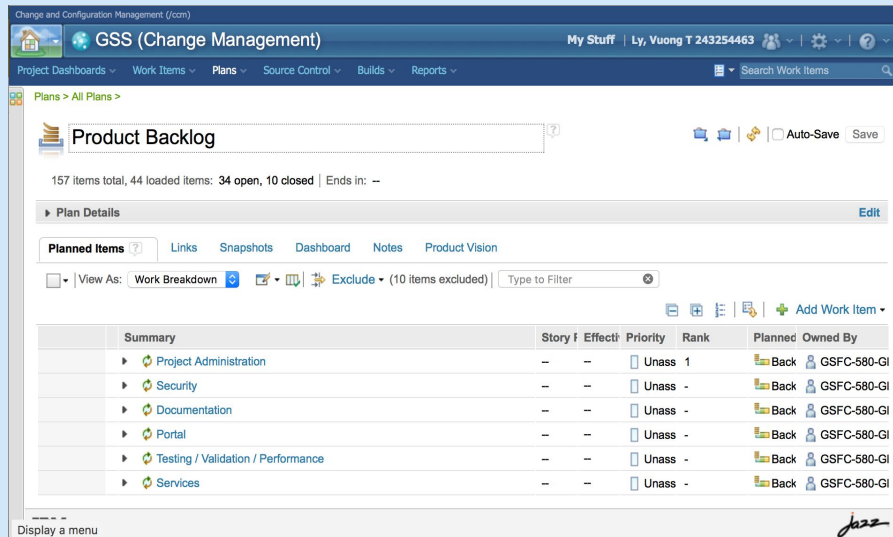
Change and Configuration Management (/ccm)

GSS (Change Management)

My Stuff | Ly, Vuong T 243254463

Project Dashboards Work Items Plans Source Control Builds Reports

Search Work Items

Plans > All Plans >

Product Backlog

Auto-Save Save

157 items total, 44 loaded items: 34 open, 10 closed | Ends in: --

Plan Details

Edit

Planned Items Links Snapshots Dashboard Notes Product Vision

View As: Work Breakdown Exclude (10 items excluded) Type to Filter

Add Work Item

| Summary | Story I | Effecti | Priority | Rank | Planned | Owned By |
|---|---|---|---|---|---|---|
| Project Administration | -- | -- | Unass | 1 | Back | GSFC-580-GI |
| Security | -- | -- | Unass | - | Back | GSFC-580-GI |
| Documentation | -- | -- | Unass | - | Back | GSFC-580-GI |
| Portal | -- | -- | Unass | - | Back | GSFC-580-GI |
| Testing / Validation / Performance | -- | -- | Unass | - | Back | GSFC-580-GI |
| Services | -- | -- | Unass | - | Back | GSFC-580-GI |

Display a menu

Jazz